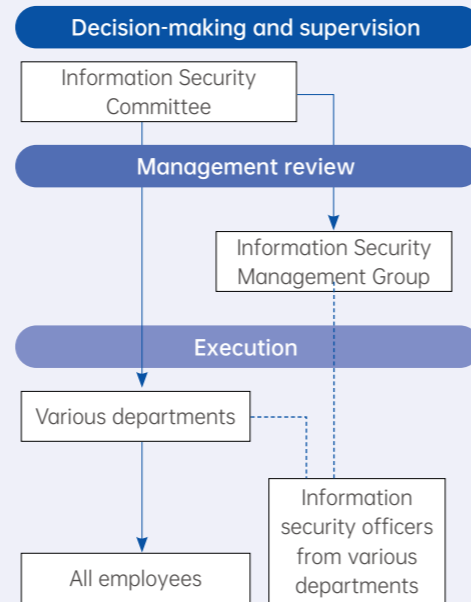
Decision-making and supervision

Information Security Committee

Management review

Information Security Management Group

Execution

Various departments

Information security officers from various departments

All employees